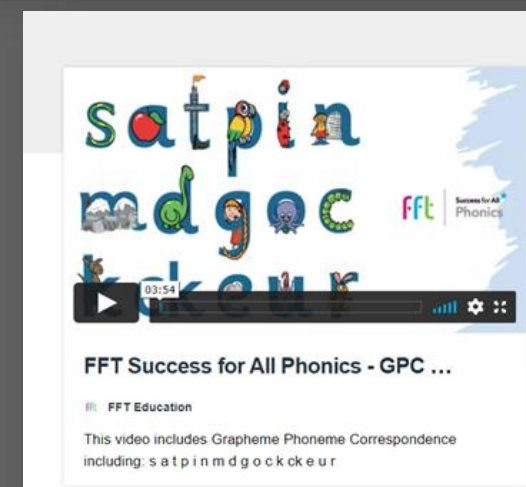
satpin
mdgoc
ckeur

FFt | Success for All Phonics

03:54

FFT Success for All Phonics - GPC ...

FFt FFT Education

This video includes Grapheme Phoneme Correspondence including: s a t p i n m d g o c k ck e u r